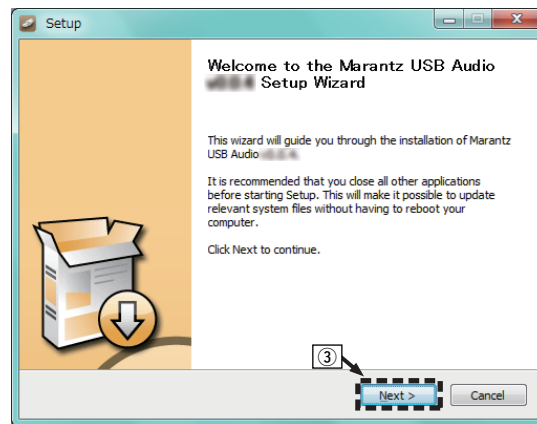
Setup

Welcome to the Marantz USB Audio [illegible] Setup Wizard

This wizard will guide you through the installation of Marantz USB Audio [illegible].

It is recommended that you close all other applications before starting Setup. This will make it possible to update relevant system files without having to reboot your computer.

Click Next to continue.

③

Next >

Cancel